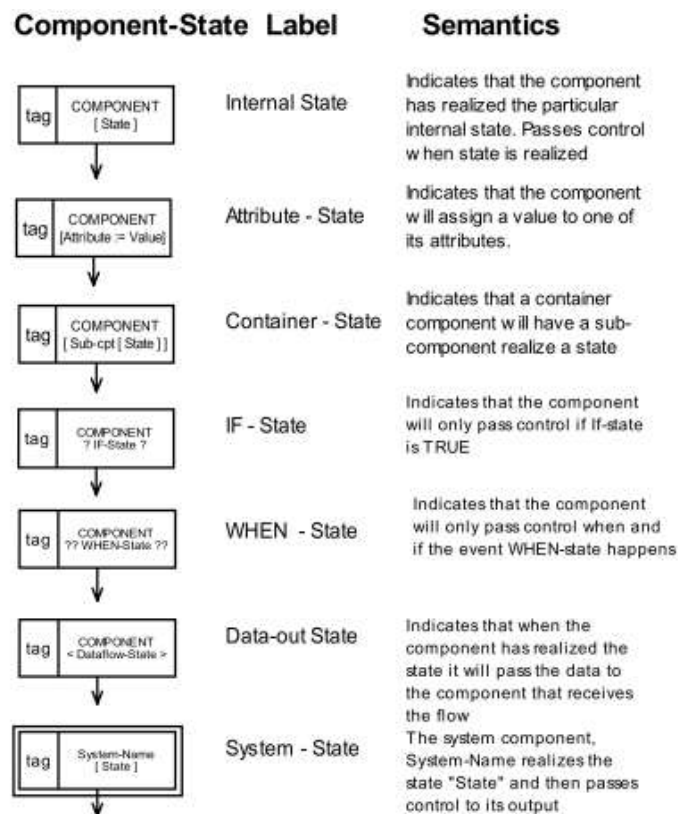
Component-State Label Semantics

| | | |
|---|---|---|
| tag COMPONENT [ State ] | Internal State | Indicates that the component has realized the particular internal state. Passes control w hen state is realized |
| tag COMPONENT [Attribute := Value] | Attribute - State | Indicates that the component w ill assign a value to one of its attributes. |
| tag COMPONENT [ Sub-cpt [ State ] ] | Container - State | Indicates that a container component w ill have a sub-component realize a state |
| tag COMPONENT ? IF-State ? | IF - State | Indicates that the component will only pass control if If-state is TRUE |
| tag COMPONENT ?? WHEN-State ?? | WHEN - State | Indicates that the component will only pass control when and if the event WHEN-state happens |
| tag COMPONENT < Dataflow-State > | Data-out State | Indicates that when the component has realized the state it will pass the data to the component that receives the flow |
| tag System-Name [ State ] | System - State | The system component, System-Name realizes the state "State" and then passes control to its output |